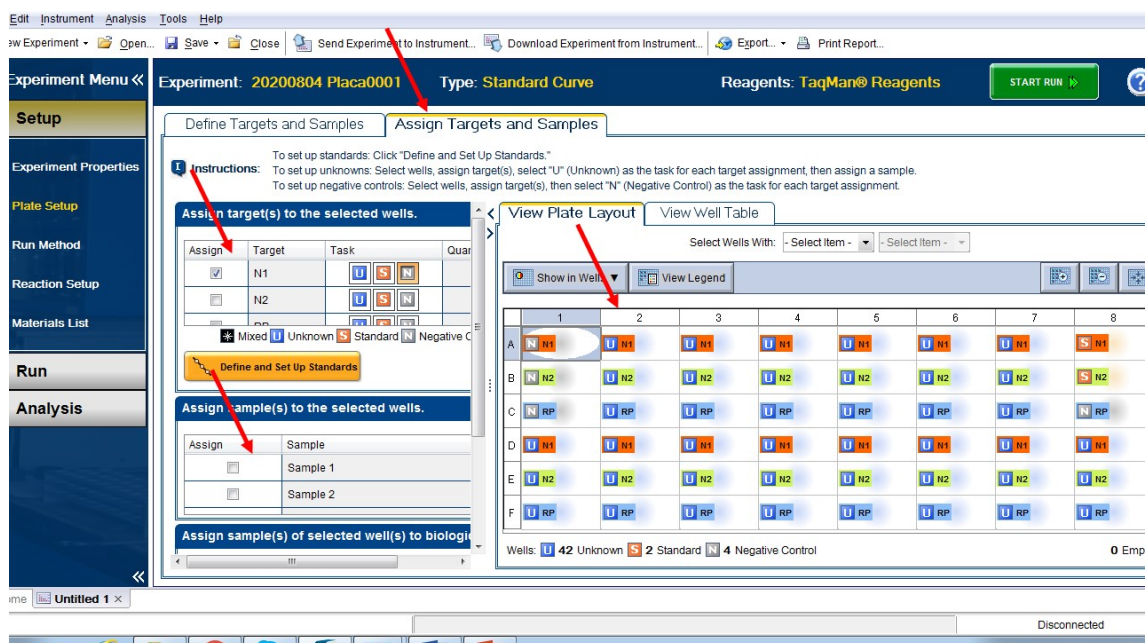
Edit Instrument Analysis Tools Help

ew Experiment ▾ Open... Save ▾ Close Send Experiment to Instrument... Download Experiment from Instrument... Export... ▾ Print Report...

Experiment Menu «

Setup

Experiment Properties

Plate Setup

Run Method

Reaction Setup

Materials List

Run

Analysis

Experiment: 20200804 Placa0001 Type: Standard Curve Reagents: TaqMan® Reagents START RUN

Define Targets and Samples | Assign Targets and Samples

Instructions: To set up standards: Click "Define and Set Up Standards."
To set up unknowns: Select wells, assign target(s), select "U" (Unknown) as the task for each target assignment, then assign a sample.
To set up negative controls: Select wells, assign target(s), then select "N" (Negative Control) as the task for each target assignment.

Assign target(s) to the selected wells.

| Assign | Target | Task | Quan |
|---|---|---|---|
| ☑ | N1 | U S N | |
| ☐ | N2 | U S N | |
| ☐ | RP | U S N | |

Mixed U Unknown S Standard N Negative C

Define and Set Up Standards

Assign sample(s) to the selected wells.

| Assign | Sample |
|---|---|
| ☐ | Sample 1 |
| ☐ | Sample 2 |

Assign sample(s) of selected well(s) to biologi

View Plate Layout | View Well Table

Select Wells With: - Select Item - ▾ - Select Item - ▾

Show in Wells ▾ View Legend

| | 1 | 2 | 3 | 4 | 5 | 6 | 7 | 8 |
|---|---|---|---|---|---|---|---|---|
| A | N N1 | U N1 | U N1 | U N1 | U N1 | U N1 | U N1 | S N1 |
| B | N N2 | U N2 | U N2 | U N2 | U N2 | U N2 | U N2 | S N2 |
| C | N RP | U RP | U RP | U RP | U RP | U RP | U RP | N RP |
| D | U N1 | U N1 | U N1 | U N1 | U N1 | U N1 | U N1 | U N1 |
| E | U N2 | U N2 | U N2 | U N2 | U N2 | U N2 | U N2 | U N2 |
| F | U RP | U RP | U RP | U RP | U RP | U RP | U RP | U RP |

Wells: U 42 Unknown S 2 Standard N 4 Negative Control 0 Emp

ome Untitled 1 ×

Disconnected